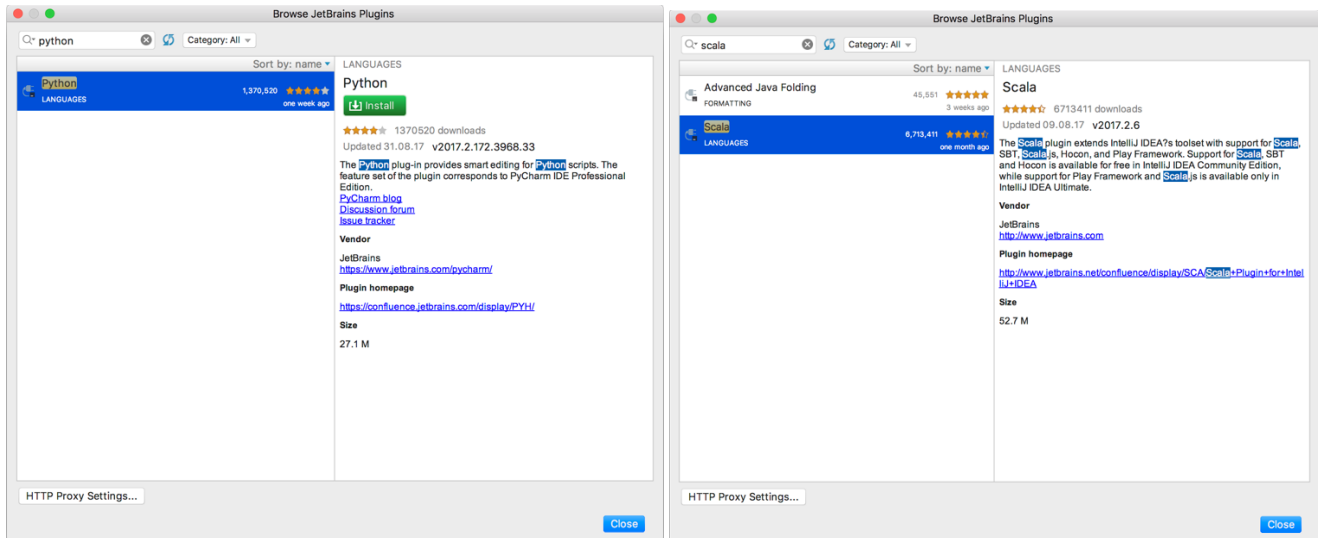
Browse JetBrains Plugins

python

Category: All

Sort by: name

Python
LANGUAGES
1,370,520
one week ago

LANGUAGES

Python

Install

1370520 downloads

Updated 31.08.17 v2017.2.172.3968.33

The Python plug-in provides smart editing for Python scripts. The feature set of the plugin corresponds to PyCharm IDE Professional Edition.
PyCharm blog
Discussion forum
Issue tracker

Vendor

JetBrains
https://www.jetbrains.com/pycharm/

Plugin homepage

https://confluence.jetbrains.com/display/PYH/

Size

27.1 M

HTTP Proxy Settings...

Close

Browse JetBrains Plugins

scala

Category: All

Sort by: name

Advanced Java Folding
FORMATTING
45,551
3 weeks ago

Scala
LANGUAGES
6,713,411
one month ago

LANGUAGES

Scala

6713411 downloads

Updated 09.08.17 v2017.2.6

The Scala plugin extends IntelliJ IDEA?s toolset with support for Scala, SBT, Scala.js, Hocon, and Play Framework. Support for Scala, SBT and Hocon is available for free in IntelliJ IDEA Community Edition, while support for Play Framework and Scala.js is available only in IntelliJ IDEA Ultimate.

Vendor

JetBrains
http://www.jetbrains.com

Plugin homepage

http://www.jetbrains.net/confluence/display/SCA/Scala+Plugin+for+IntelliJ+IDEA

Size

52.7 M

HTTP Proxy Settings...

Close